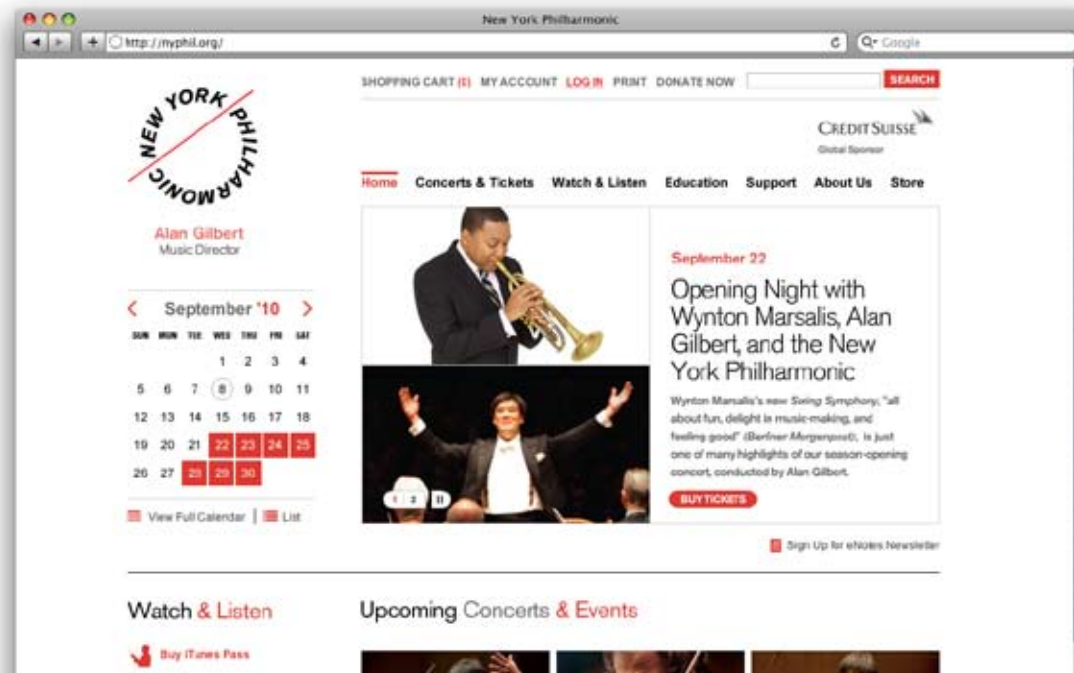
New York Philharmonic

http://nyphil.org/

Google

NEW YORK PHILHARMONIC

Alan Gilbert
Music Director

SHOPPING CART (0) MY ACCOUNT LOG IN PRINT DONATE NOW SEARCH

CREDIT SUISSE
Global Sponsor

Home Concerts & Tickets Watch & Listen Education Support About Us Store

September '10

| SUN | MON | TUE | WED | THU | FRI | SAT |
|---|---|---|---|---|---|---|
| | | | 1 | 2 | 3 | 4 |
| 5 | 6 | 7 | 8 | 9 | 10 | 11 |
| 12 | 13 | 14 | 15 | 16 | 17 | 18 |
| 19 | 20 | 21 | 22 | 23 | 24 | 25 |
| 26 | 27 | 28 | 29 | 30 | | |

View Full Calendar | List

September 22

Opening Night with Wynton Marsalis, Alan Gilbert, and the New York Philharmonic

Wynton Marsalis's new *Swing Symphony*, "all about fun, delight in music-making, and feeling good" *(Berliner Morgenpost)*, is just one of many highlights of our season-opening concert, conducted by Alan Gilbert.

BUY TICKETS

1 2

Sign Up for eNotes Newsletter

Watch & Listen

Buy iTunes Pass

Upcoming Concerts & Events